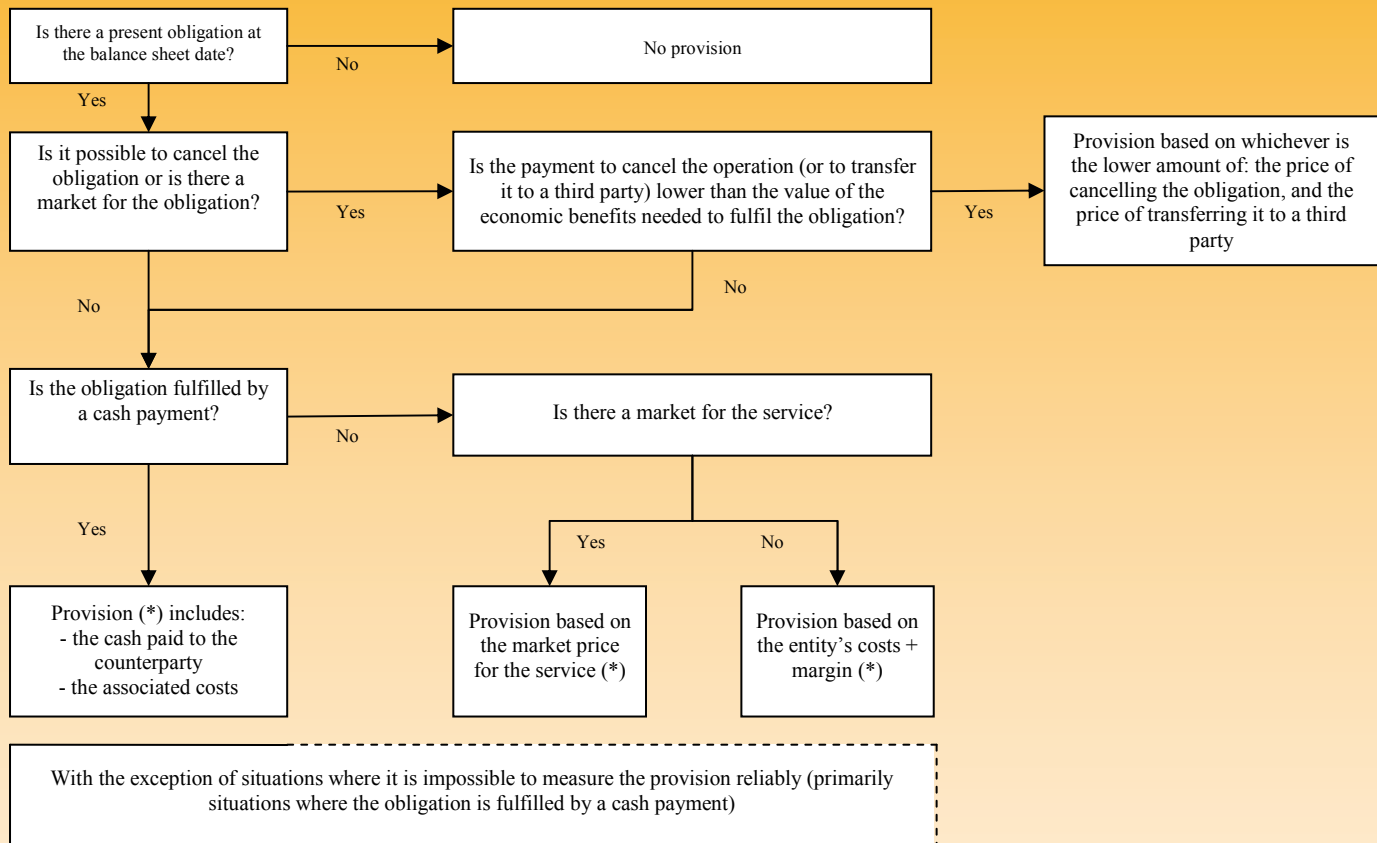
Is there a present obligation at the balance sheet date?

No

No provision

Yes

Is it possible to cancel the obligation or is there a market for the obligation?

Yes

Is the payment to cancel the operation (or to transfer it to a third party) lower than the value of the economic benefits needed to fulfil the obligation?

Yes

Provision based on whichever is the lower amount of: the price of cancelling the obligation, and the price of transferring it to a third party

No

No

Is the obligation fulfilled by a cash payment?

No

Is there a market for the service?

Yes

Yes

No

Provision (*) includes:
- the cash paid to the counterparty
- the associated costs

Provision based on the market price for the service (*)

Provision based on the entity's costs + margin (*)

With the exception of situations where it is impossible to measure the provision reliably (primarily situations where the obligation is fulfilled by a cash payment)